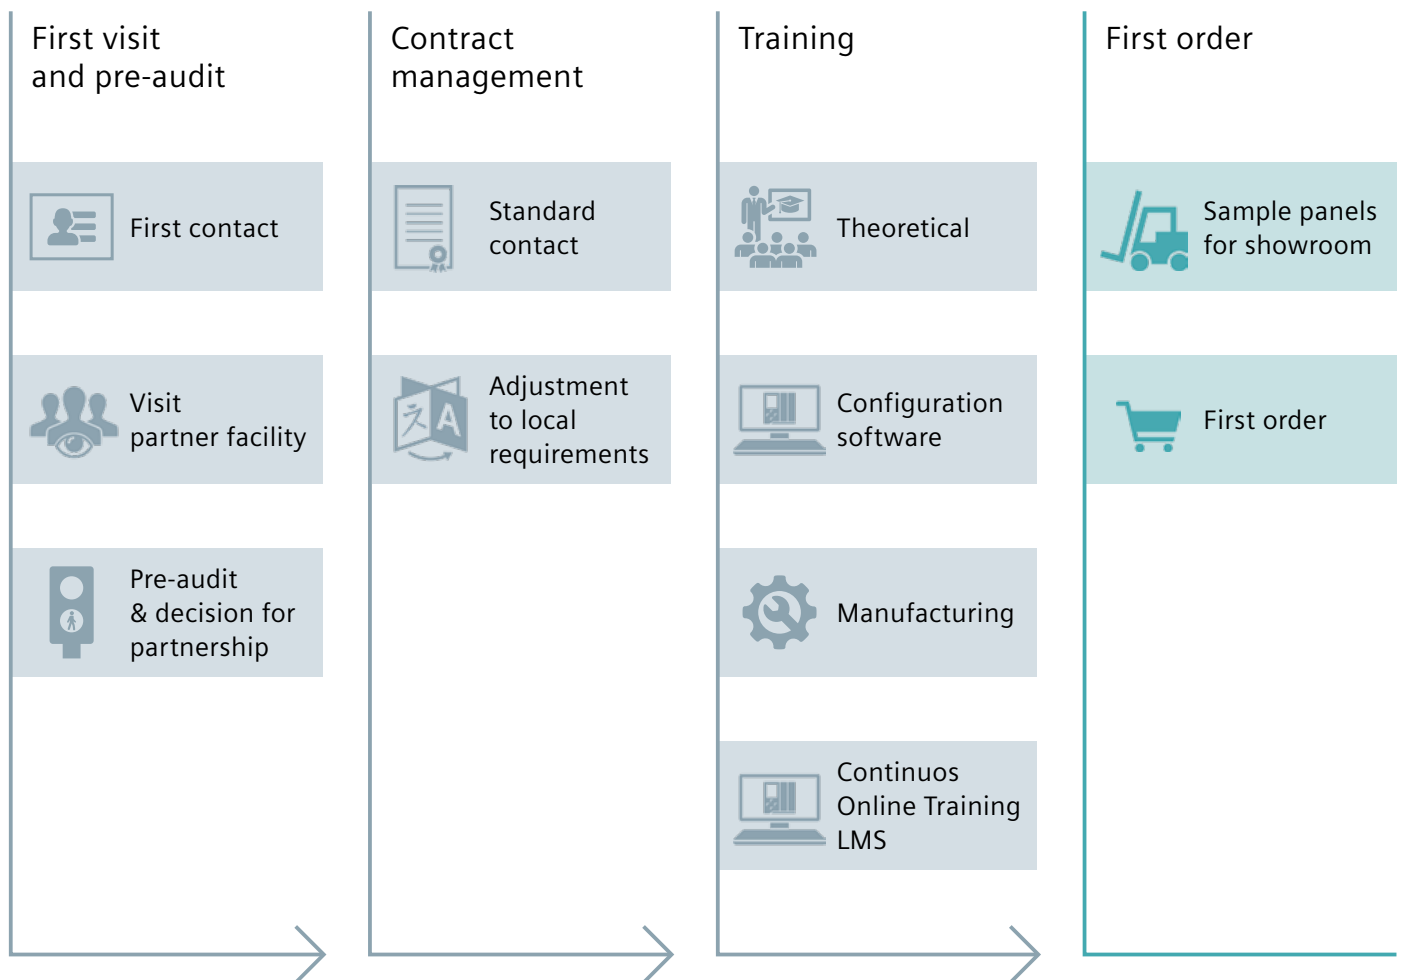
First visit and pre-audit

First contact

Visit partner facility

Pre-audit & decision for partnership

Contract management

Standard contact

Adjustment to local requirements

Training

Theoretical

Configuration software

Manufacturing

Continuos Online Training LMS

First order

Sample panels for showroom

First order